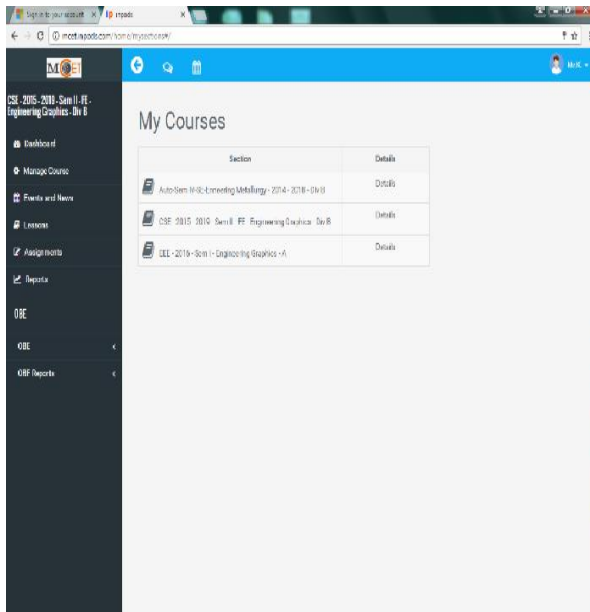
Sign in to your account ×
ip impads ×

mcet.ipads.com/home/myschool

MCEI

CSE - 2015 - 2019 - Sem II - FE - Engineering Graphics - Div B

Dashboard

Manage Course

Events and News

Lessons

Assignments

Reports

OBE

OBE

OBE Reports

My Courses

| Section | Details |
|---|---|
| Auto-Sem IV-SE-Engineering Metallurgy - 2014 - 2018 - Div B | Details |
| CSE - 2015 - 2019 - Sem II - FE - Engineering Graphics - Div B | Details |
| EEE - 2016 - Sem I - Engineering Graphics - A | Details |